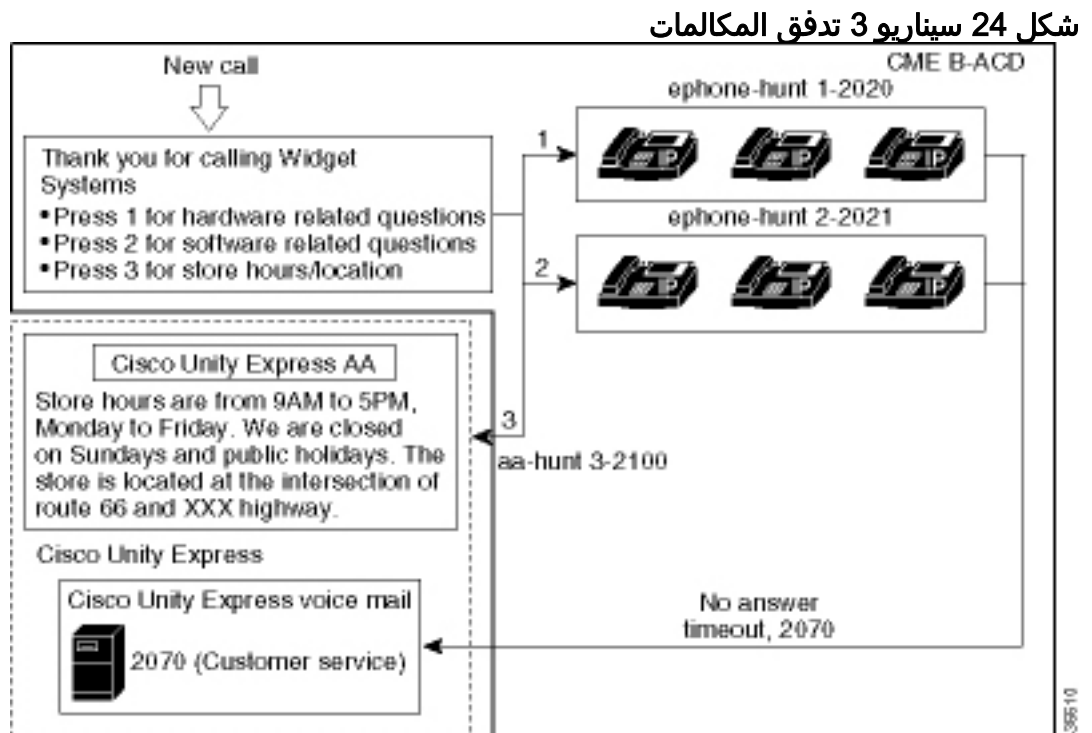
شكل 24 سيناريو 3 تدفق المكالمات

New call

CME B-ACD

ephone-hunt 1-2020

Thank you for calling Widget Systems
•Press 1 for hardware related questions
•Press 2 for software related questions
•Press 3 for store hours/location

1

IP IP IP

ephone-hunt 2-2021

2

IP IP IP

Cisco Unity Express AA

Store hours are from 9AM to 5PM, Monday to Friday. We are closed on Sundays and public holidays. The store is located at the intersection of route 66 and XXX highway.

3

aa-hunt 3-2100

Cisco Unity Express

Cisco Unity Express voice mail

2070 (Customer service)

No answer timeout, 2070

36610